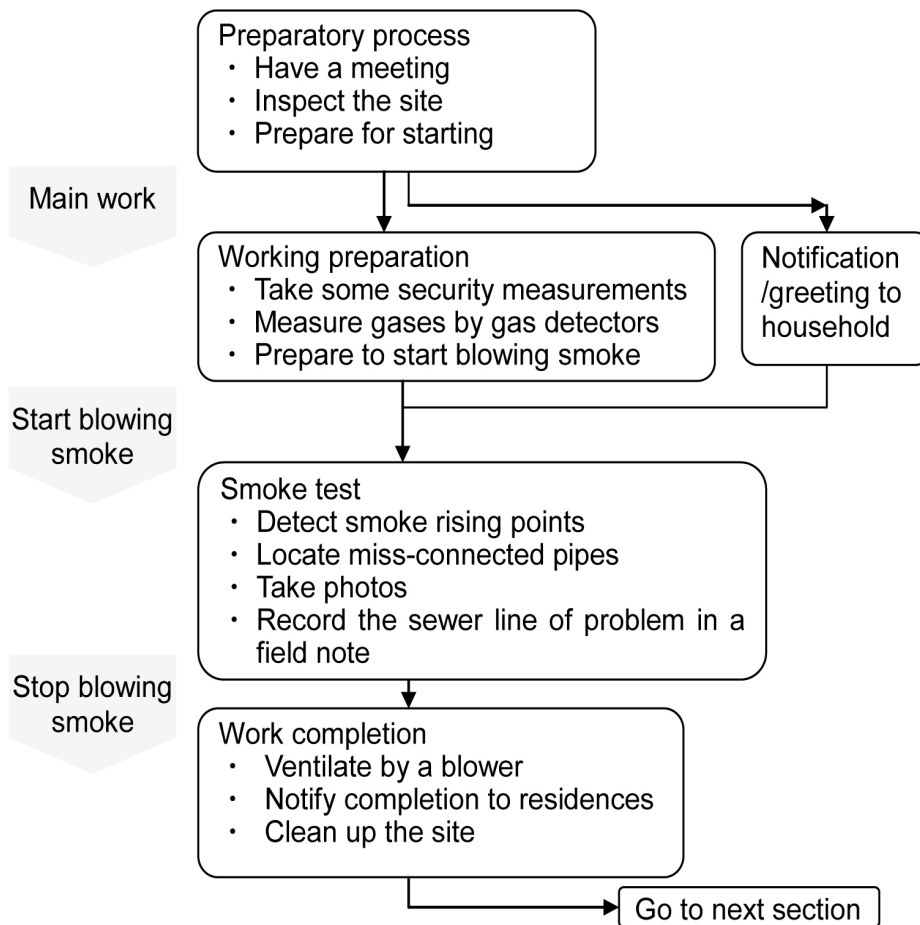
Preparatory process
・ Have a meeting
・ Inspect the site
・ Prepare for starting

Main work

Working preparation
・ Take some security measurements
・ Measure gases by gas detectors
・ Prepare to start blowing smoke

Notification /greeting to household

Start blowing smoke

Smoke test
・ Detect smoke rising points
・ Locate miss-connected pipes
・ Take photos
・ Record the sewer line of problem in a field note

Stop blowing smoke

Work completion
・ Ventilate by a blower
・ Notify completion to residences
・ Clean up the site

Go to next section